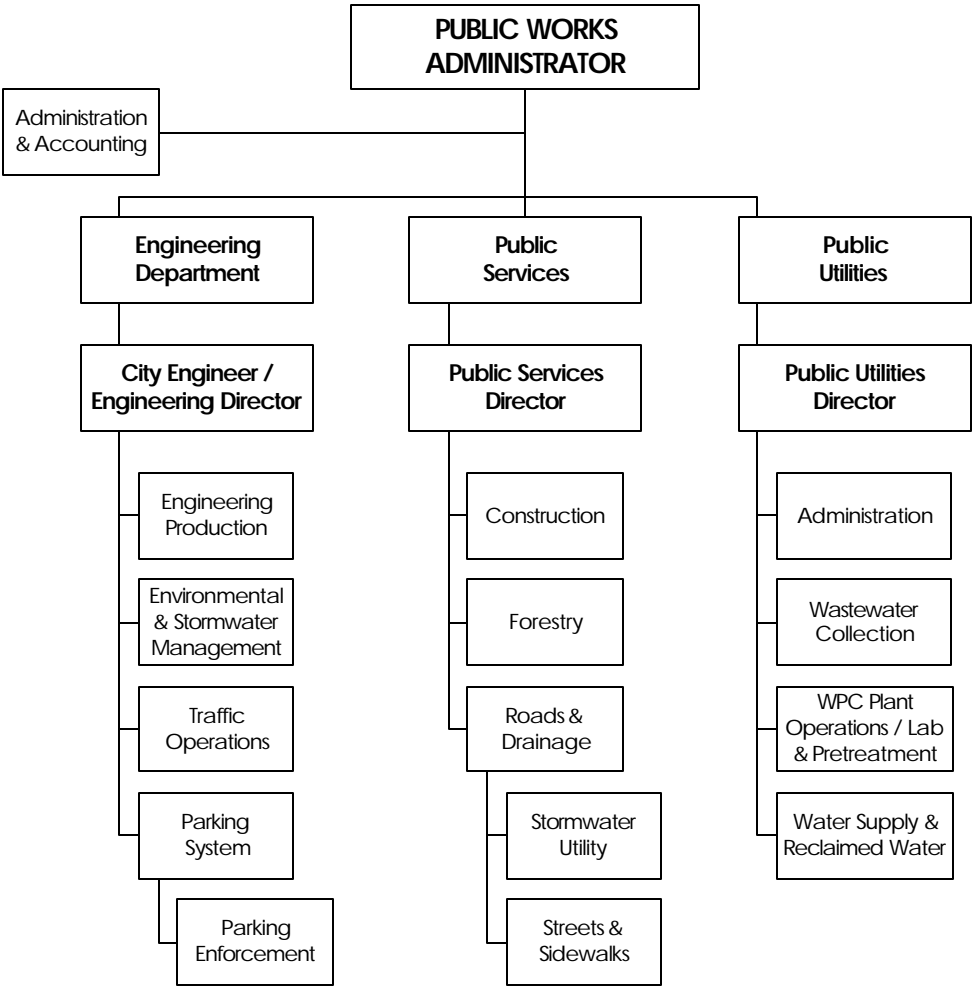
PUBLIC WORKS ADMINISTRATOR

Administration & Accounting

Engineering Department

City Engineer / Engineering Director

Engineering Production

Environmental & Stormwater Management

Traffic Operations

Parking System

Parking Enforcement

Public Services

Public Services Director

Construction

Forestry

Roads & Drainage

Stormwater Utility

Streets & Sidewalks

Public Utilities

Public Utilities Director

Administration

Wastewater Collection

WPC Plant Operations / Lab & Pretreatment

Water Supply & Reclaimed Water